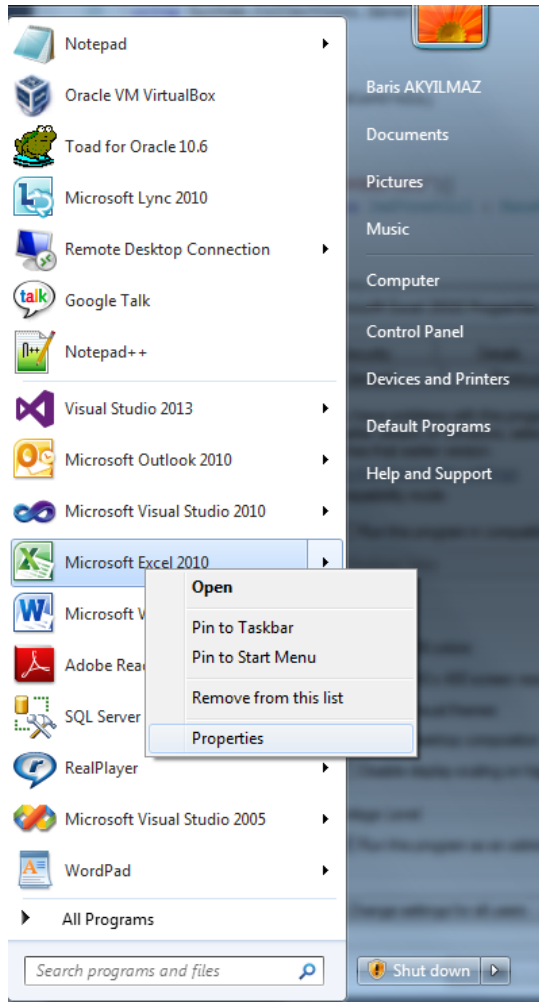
Notepad
Oracle VM VirtualBox
Toad for Oracle 10.6
Microsoft Lync 2010
Remote Desktop Connection
Google Talk
Notepad++
Visual Studio 2013
Microsoft Outlook 2010
Microsoft Visual Studio 2010
Microsoft Excel 2010
Microsoft W
Adobe Rea
SQL Server
RealPlayer
Microsoft Visual Studio 2005
WordPad
All Programs
Search programs and files

Open
Pin to Taskbar
Pin to Start Menu
Remove from this list
Properties

Baris AKYILMAZ
Documents
Pictures
Music
Computer
Control Panel
Devices and Printers
Default Programs
Help and Support
Shut down